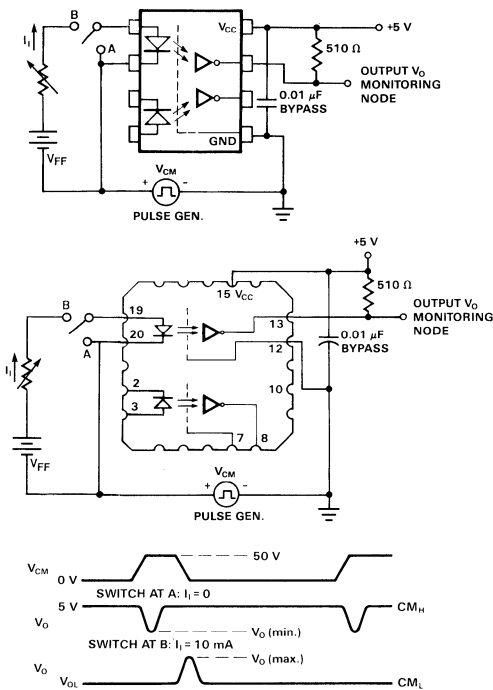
B
A
$I_I$
$V_{FF}$
$V_{CC}$
+5 V
510 Ω
OUTPUT $V_O$ MONITORING NODE
0.01 μF BYPASS
GND
$V_{CM}$
+ -
PULSE GEN.

+5 V
B
A
19
20
2
3
15 $V_{CC}$
13
12
10
7
8
510 Ω
OUTPUT $V_O$ MONITORING NODE
0.01 μF BYPASS
$I_I$
$V_{FF}$
$V_{CM}$
+ -
PULSE GEN.

$V_{CM}$
0 V
50 V
SWITCH AT A: $I_I$ = 0
5 V
$V_O$
$V_O$ (min.)
$CM_H$
SWITCH AT B: $I_I$ = 10 mA
$V_O$
$V_O$ (max.)
$V_{OL}$
$CM_L$